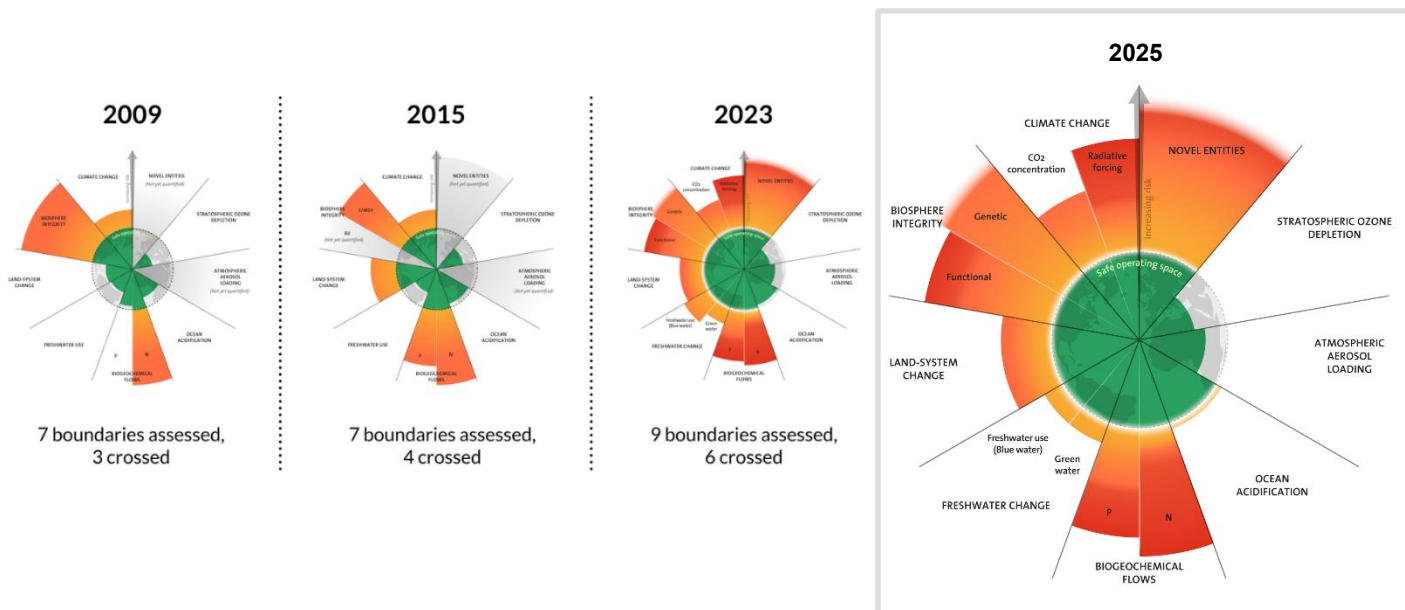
2009

CLIMATE CHANGE

NOVEL ENTITIES
(Not yet quantified)

STRATOSPHERIC OZONE DEPLETION

BIOSPHERE INTEGRITY

ATMOSPHERIC AEROSOL LOADING
(Not yet quantified)

LAND-SYSTEM CHANGE

OCEAN ACIDIFICATION

FRESHWATER USE

P

N

BIOGEOCHEMICAL FLOWS

7 boundaries assessed, 3 crossed

2015

CLIMATE CHANGE

NOVEL ENTITIES
(Not yet quantified)

BIOSPHERE INTEGRITY

STRATOSPHERIC OZONE DEPLETION

BII
(Not yet quantified)

ATMOSPHERIC AEROSOL LOADING
(Not yet quantified)

LAND-SYSTEM CHANGE

OCEAN ACIDIFICATION

FRESHWATER USE

P

N

BIOGEOCHEMICAL FLOWS

7 boundaries assessed, 4 crossed

2023

CLIMATE CHANGE

$CO_2$ concentration

Radiative forcing

NOVEL ENTITIES

BIOSPHERE INTEGRITY

Genetic

STRATOSPHERIC OZONE DEPLETION

Functional

ATMOSPHERIC AEROSOL LOADING

LAND-SYSTEM CHANGE

Freshwater use (Blue water)

Green water

OCEAN ACIDIFICATION

FRESHWATER CHANGE

P

N

BIOGEOCHEMICAL FLOWS

9 boundaries assessed, 6 crossed

2025

CLIMATE CHANGE

$CO_2$ concentration

Radiative forcing

NOVEL ENTITIES

Increasing risk

BIOSPHERE INTEGRITY

Genetic

STRATOSPHERIC OZONE DEPLETION

Functional

Safe operating space

ATMOSPHERIC AEROSOL LOADING

LAND-SYSTEM CHANGE

Freshwater use (Blue water)

Green water

OCEAN ACIDIFICATION

FRESHWATER CHANGE

P

N

BIOGEOCHEMICAL FLOWS